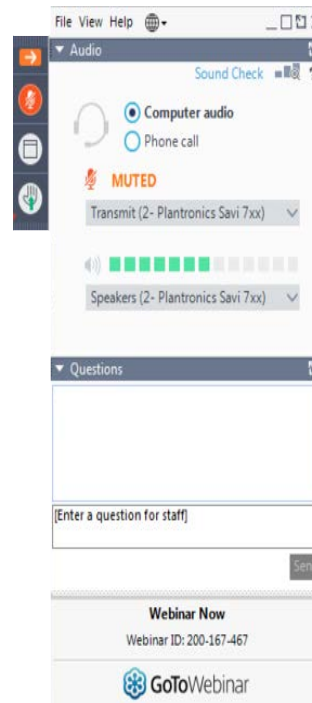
File View Help

Audio

Sound Check

Computer audio

Phone call

MUTED

Transmit (2- Plantronics Savi 7xx)

Speakers (2- Plantronics Savi 7xx)

Questions

[Enter a question for staff]

Sen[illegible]

Webinar Now

Webinar ID: 200-167-467

GoToWebinar